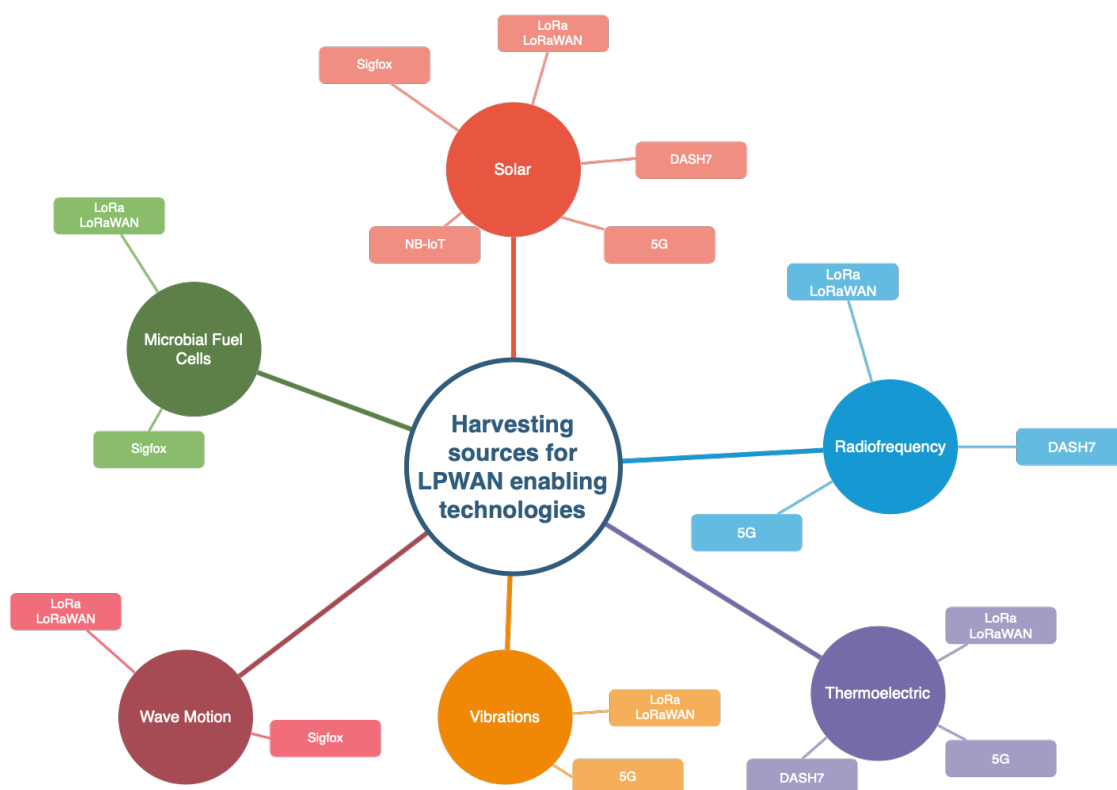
Harvesting sources for LPWAN enabling technologies

Solar
Sigfox
LoRa LoRaWAN
DASH7
5G
NB-IoT

Microbial Fuel Cells
LoRa LoRaWAN
Sigfox

Radiofrequency
LoRa LoRaWAN
DASH7
5G

Wave Motion
LoRa LoRaWAN
Sigfox

Vibrations
LoRa LoRaWAN
5G

Thermoelectric
LoRa LoRaWAN
5G
DASH7